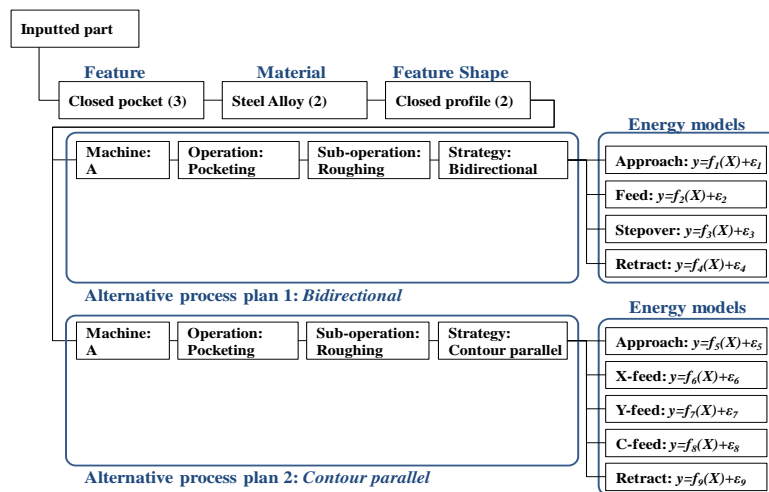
Inputted part

Feature
Closed pocket (3)

Material
Steel Alloy (2)

Feature Shape
Closed profile (2)

Machine: A
Operation: Pocketing
Sub-operation: Roughing
Strategy: Bidirectional

Energy models
Approach: $y=f_1(X)+\varepsilon_1$
Feed: $y=f_2(X)+\varepsilon_2$
Stepover: $y=f_3(X)+\varepsilon_3$
Retract: $y=f_4(X)+\varepsilon_4$

Alternative process plan 1: *Bidirectional*

Machine: A
Operation: Pocketing
Sub-operation: Roughing
Strategy: Contour parallel

Energy models
Approach: $y=f_5(X)+\varepsilon_5$
X-feed: $y=f_6(X)+\varepsilon_6$
Y-feed: $y=f_7(X)+\varepsilon_7$
C-feed: $y=f_8(X)+\varepsilon_8$
Retract: $y=f_9(X)+\varepsilon_9$

Alternative process plan 2: *Contour parallel*